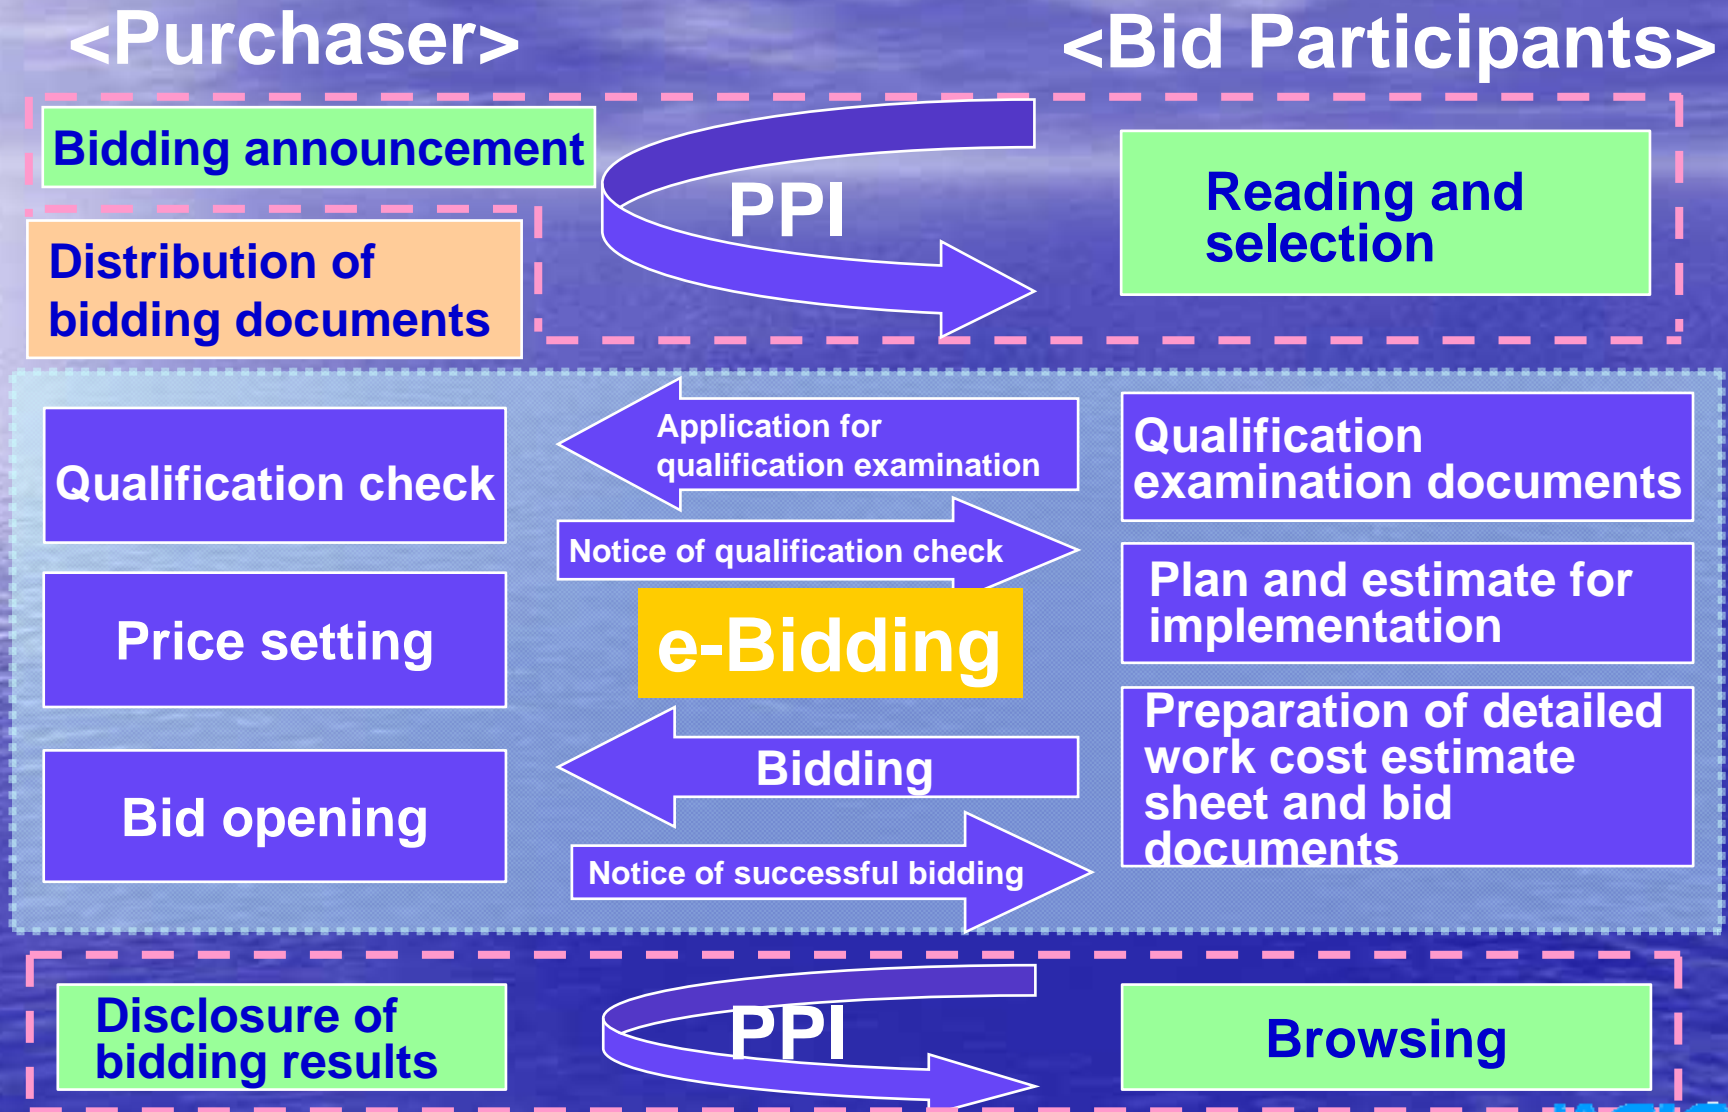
<Purchaser>

<Bid Participants>

Bidding announcement

Distribution of bidding documents

PPI

Reading and selection

Qualification check

Application for qualification examination

Qualification examination documents

Notice of qualification check

Price setting

e-Bidding

Plan and estimate for implementation

Bid opening

Bidding

Preparation of detailed work cost estimate sheet and bid documents

Notice of successful bidding

Disclosure of bidding results

PPI

Browsing